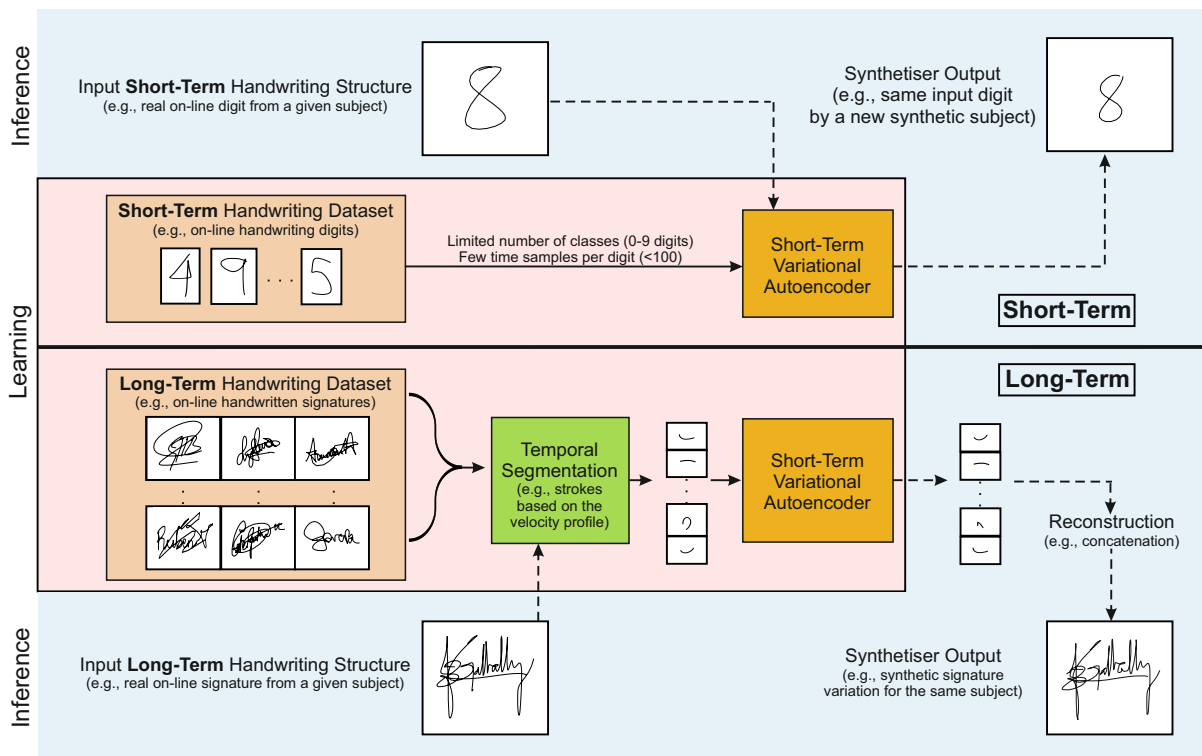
Inference

Input **Short-Term** Handwriting Structure
(e.g., real on-line digit from a given subject)

8

Synthetiser Output
(e.g., same input digit
by a new synthetic subject)

8

Learning

**Short-Term** Handwriting Dataset
(e.g., on-line handwriting digits)

4 9 . . . 5

Limited number of classes (0-9 digits)
Few time samples per digit (<100)

Short-Term
Variational
Autoencoder

**Short-Term**

**Long-Term**

**Long-Term** Handwriting Dataset
(e.g., on-line handwritten signatures)

Temporal
Segmentation
(e.g., strokes
based on the
velocity profile)

Short-Term
Variational
Autoencoder

Reconstruction
(e.g., concatenation)

Inference

Input **Long-Term** Handwriting Structure
(e.g., real on-line signature from a given subject)

Synthetiser Output
(e.g., synthetic signature
variation for the same subject)